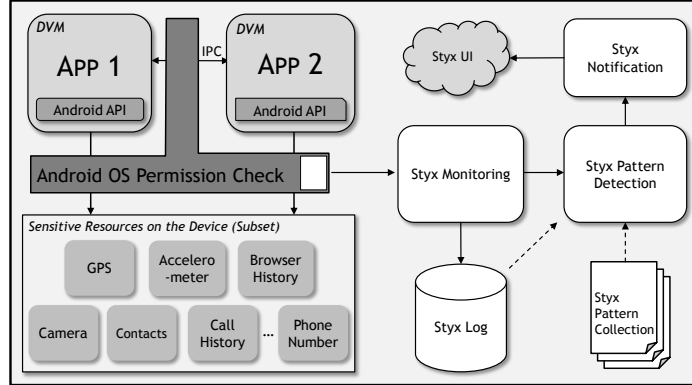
DVM

APP 1

Android API

IPC

DVM

APP 2

Android API

Android OS Permission Check

Sensitive Resources on the Device (Subset)

GPS

Accelero-meter

Browser History

Camera

Contacts

Call History

...

Phone Number

Styx UI

Styx Notification

Styx Monitoring

Styx Pattern Detection

Styx Log

Styx Pattern Collection